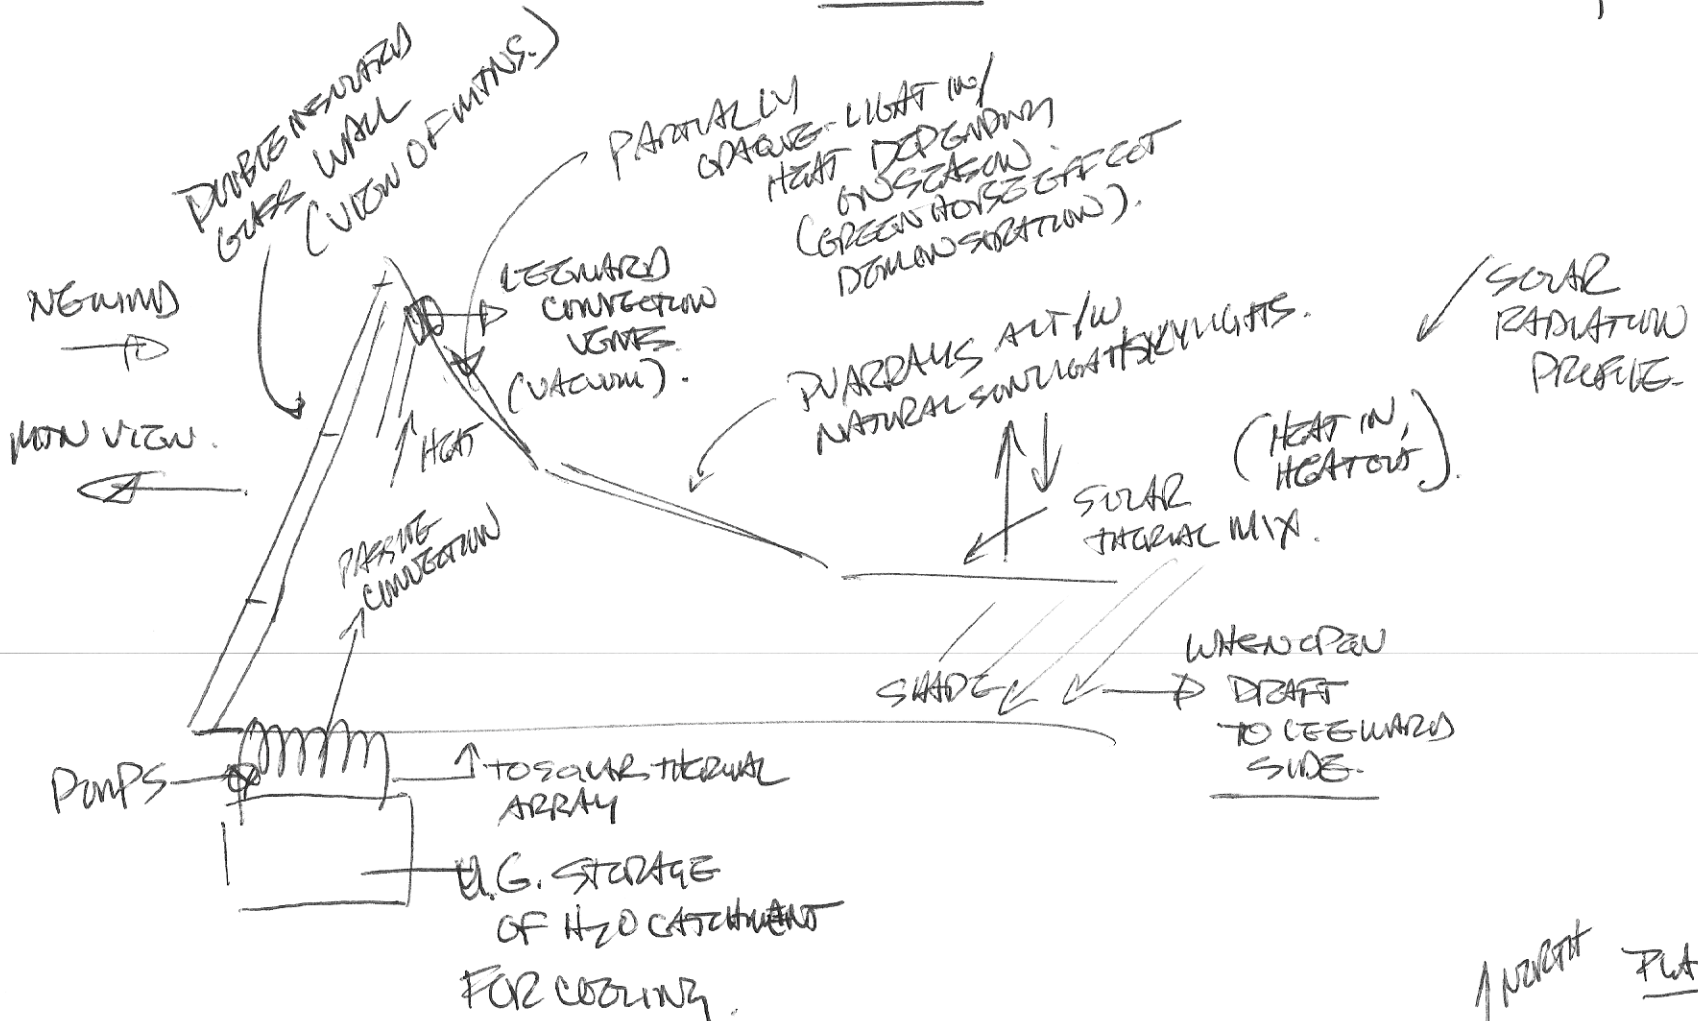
DOUBLE INSULATED GLASS WALL (VIEW OF MTNS.)

PARTIALLY OPAQUE - LIGHT IN/ HEAT DEPENDING ON SEASON (GREENHOUSE EFFECT DEMONSTRATION).

NE WIND

MTN VIEW.

LEEWARD CONVECTION VENTS (VACUUM).

HEAT

PASSIVE CONVECTION

PV ARRAYS ALT W/ NATURAL SUNLIGHT SKYLIGHTS.

SOLAR RADIATION PROFILE.

(HEAT IN, HEAT OUT)

SOLAR THERMAL MIX.

SHADE

WHEN OPEN DRAFT TO LEEWARD SIDE.

PUMPS

TO SOLAR THERMAL ARRAY

U.G. STORAGE OF $H_2O$ CATCHMENT FOR COOLING.

NORTH

PLA